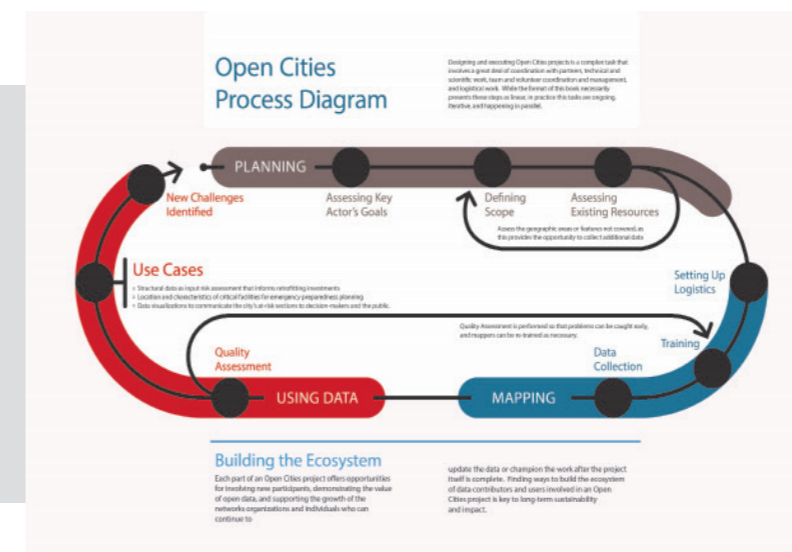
Open Cities Process Diagram

Designing and executing Open Cities projects is a complex task that involves a great deal of coordination with partners, technical and scientific work, team and volunteer coordination and management, and logistical work. While the format of this book necessarily presents these steps as linear, in practice this tasks are ongoing, iterative, and happening in parallel.

PLANNING

New Challenges Identified

Assessing Key Actor's Goals

Defining Scope

Assessing Existing Resources

Assess the geographic areas or features not covered, as this provides the opportunity to collect additional data

Use Cases

› Structural data as input risk assessment that informs retrofitting investments
› Location and characteristics of critical facilities for emergency preparedness planning
› Data visualizations to communicate the city's at-risk sections to decision-makers and the public.

Setting Up Logistics

Quality Assessment is performed so that problems can be caught early, and mappers can be re-trained as necessary.

Training

Quality Assessment

Data Collection

USING DATA

MAPPING

Building the Ecosystem

Each part of an Open Cities project offers opportunities for involving new participants, demonstrating the value of open data, and supporting the growth of the networks organizations and individuals who can continue to

update the data or champion the work after the project itself is complete. Finding ways to build the ecosystem of data contributors and users involved in an Open Cities project is key to long-term sustainability and impact.